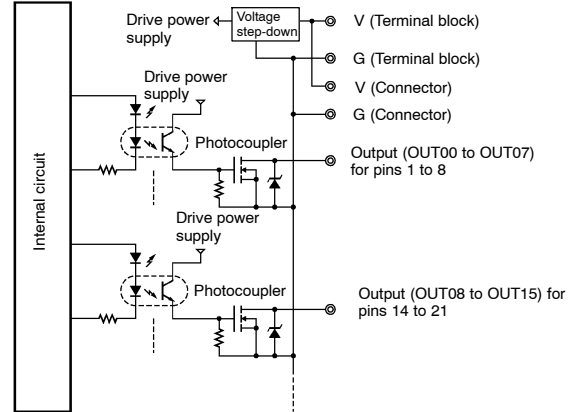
Drive power supply

Voltage step-down

V (Terminal block)

G (Terminal block)

V (Connector)

G (Connector)

Drive power supply

Internal circuit

Photocoupler

Output (OUT00 to OUT07) for pins 1 to 8

Drive power supply

Photocoupler

Output (OUT08 to OUT15) for pins 14 to 21